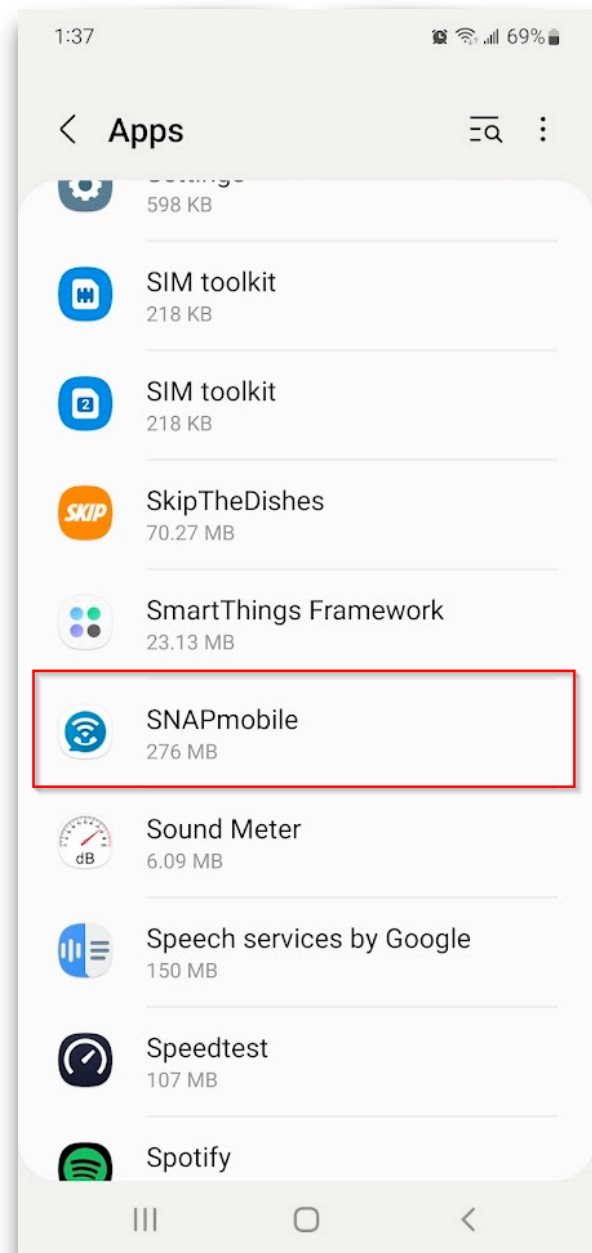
1:37 69%

Apps

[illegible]
598 KB

SIM toolkit
218 KB

SIM toolkit
218 KB

SKIP
SkipTheDishes
70.27 MB

SmartThings Framework
23.13 MB

SNAPmobile
276 MB

dB
Sound Meter
6.09 MB

Speech services by Google
150 MB

Speedtest
107 MB

Spotify